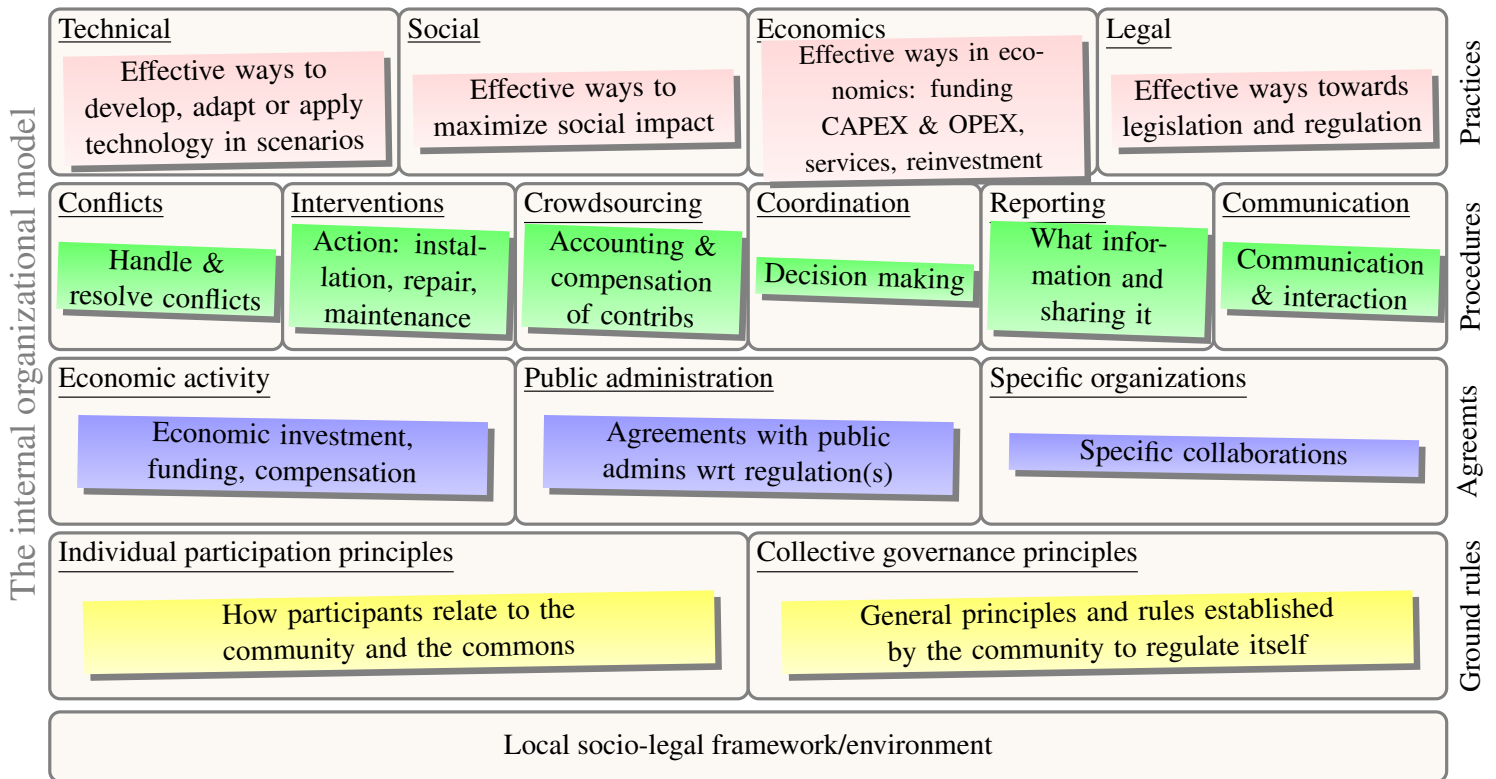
The internal organizational model

Technical
Effective ways to develop, adapt or apply technology in scenarios

Social
Effective ways to maximize social impact

Economics
Effective ways in economics: funding CAPEX & OPEX, services, reinvestment

Legal
Effective ways towards legislation and regulation

Practices

Conflicts
Handle & resolve conflicts

Interventions
Action: installation, repair, maintenance

Crowdsourcing
Accounting & compensation of contribs

Coordination
Decision making

Reporting
What information and sharing it

Communication
Communication & interaction

Procedures

Economic activity
Economic investment, funding, compensation

Public administration
Agreements with public admins wrt regulation(s)

Specific organizations
Specific collaborations

Agreemts

Individual participation principles
How participants relate to the community and the commons

Collective governance principles
General principles and rules established by the community to regulate itself

Ground rules

Local socio-legal framework/environment